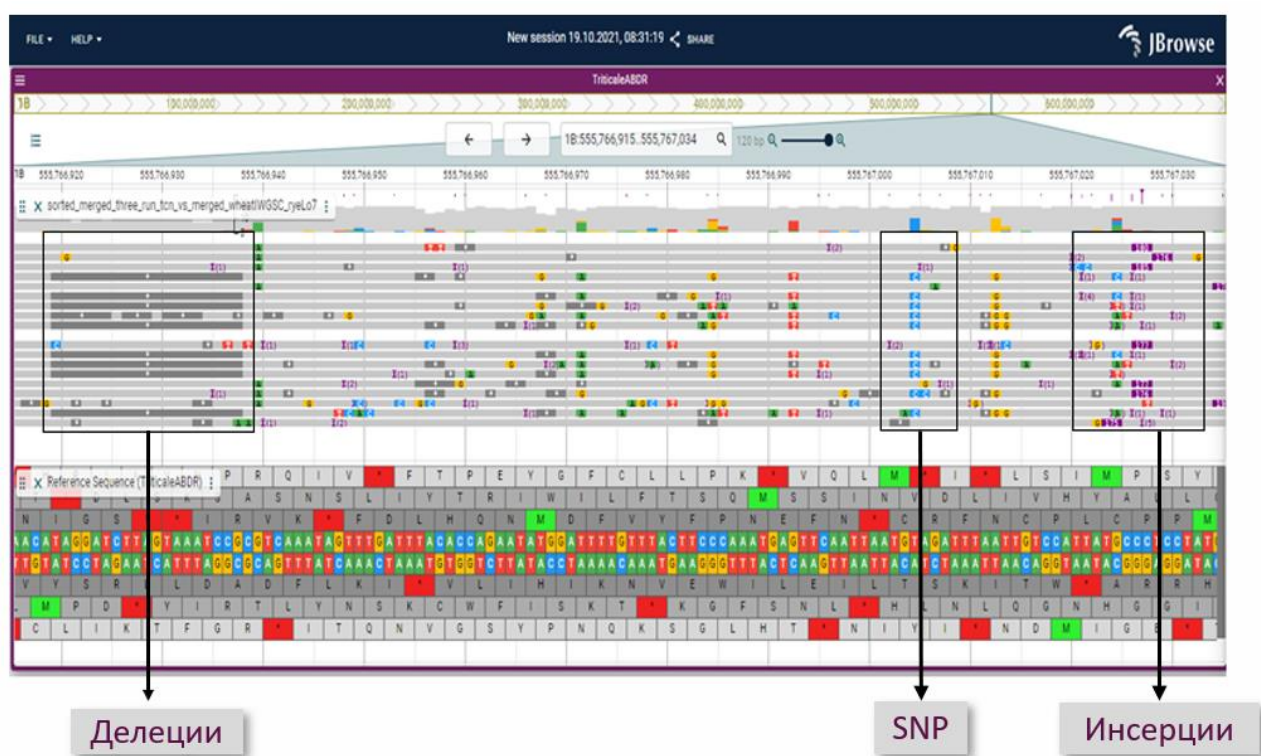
FILE ▾ HELP ▾

New session 19.10.2021, 08:31:19 SHARE

JBrowse

TriticaleABDR

1B 100,000,000 200,000,000 300,000,000 400,000,000 500,000,000 600,000,000

1B:555,766,915..555,767,034 120 bp

555,766,920 555,766,930 555,766,940 555,766,950 555,766,960 555,766,970 555,766,980 555,766,990 555,767,000 555,767,010 555,767,020 555,767,030

sorted_merged_three_run_tcn_vs_merged_wheatIWGSC_ryeLo7

Reference Sequence (TriticaleABDR)

Делеции

SNP

Инсерции